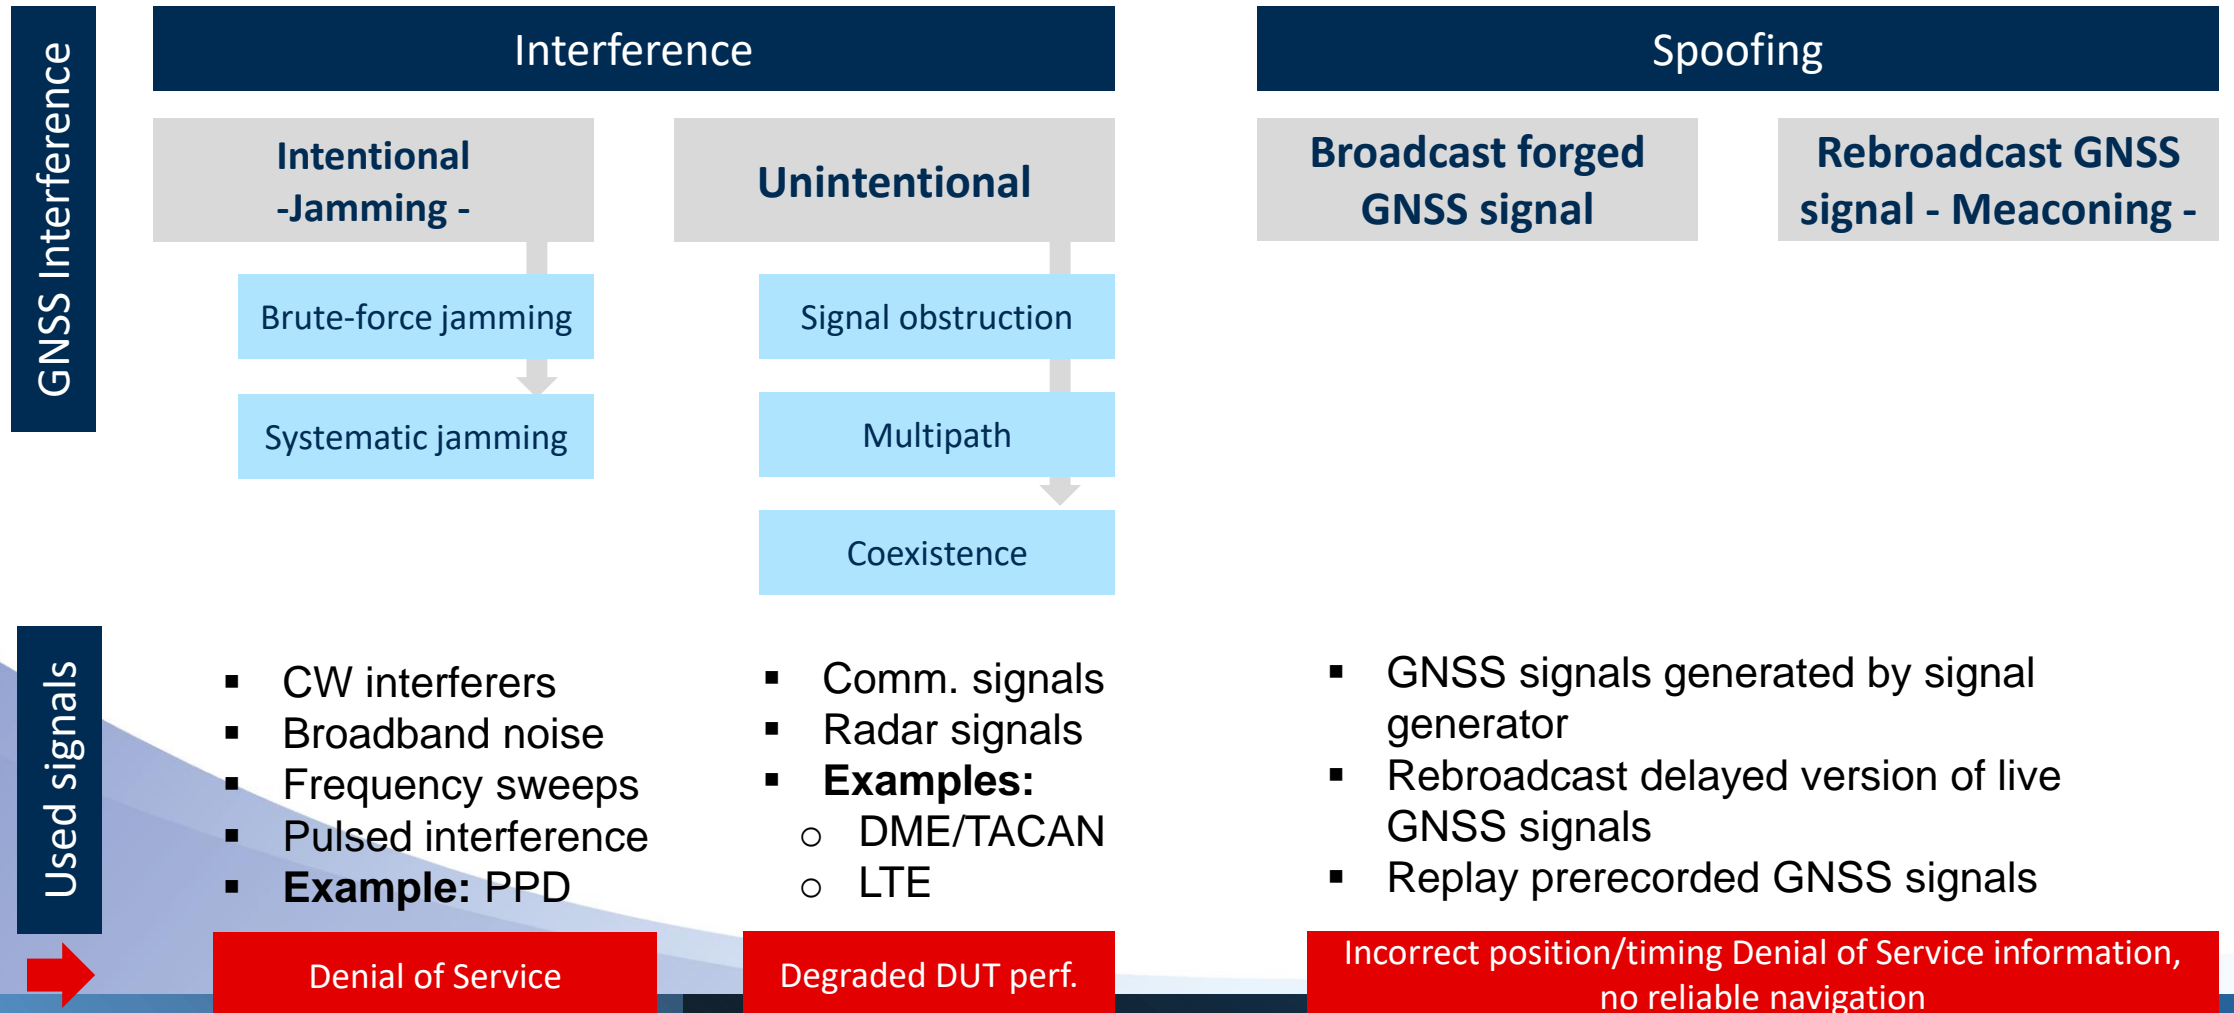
GNSS Interference

Interference

Intentional -Jamming -

Brute-force jamming

Systematic jamming

Unintentional

Signal obstruction

Multipath

Coexistence

Spoofing

Broadcast forged GNSS signal

Rebroadcast GNSS signal - Meaconing -

Used signals

▪ CW interferers
▪ Broadband noise
▪ Frequency sweeps
▪ Pulsed interference
▪ **Example:** PPD

▪ Comm. signals
▪ Radar signals
▪ **Examples:**
○ DME/TACAN
○ LTE

▪ GNSS signals generated by signal generator
▪ Rebroadcast delayed version of live GNSS signals
▪ Replay prerecorded GNSS signals

Denial of Service

Degraded DUT perf.

Incorrect position/timing Denial of Service information, no reliable navigation